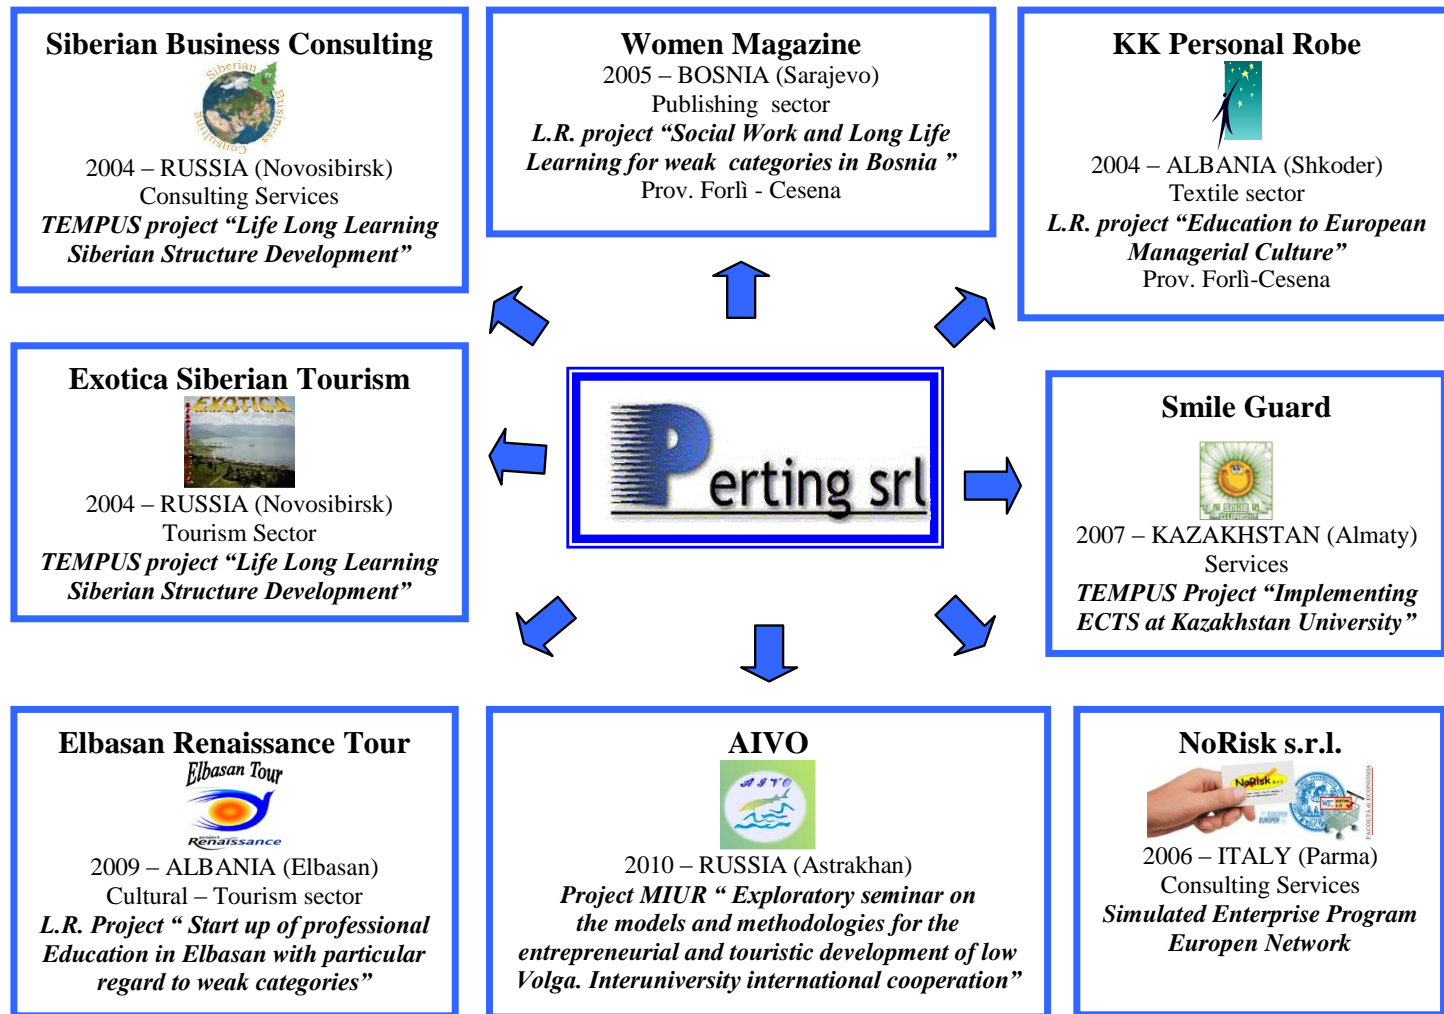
Siberian Business Consulting

Siberian Business Consulting

2004 – RUSSIA (Novosibirsk)
Consulting Services
TEMPUS project "Life Long Learning Siberian Structure Development"

Women Magazine
2005 – BOSNIA (Sarajevo)
Publishing sector
L.R. project "Social Work and Long Life Learning for weak categories in Bosnia "
Prov. Forlì - Cesena

KK Personal Robe
2004 – ALBANIA (Shkoder)
Textile sector
L.R. project "Education to European Managerial Culture"
Prov. Forlì-Cesena

Exotica Siberian Tourism

EXOTICA

2004 – RUSSIA (Novosibirsk)
Tourism Sector
TEMPUS project "Life Long Learning Siberian Structure Development"

Perting srl

Smile Guard
2007 – KAZAKHSTAN (Almaty)
Services
TEMPUS Project "Implementing ECTS at Kazakhstan University"

Elbasan Renaissance Tour

Elbasan Tour
Renaissance

2009 – ALBANIA (Elbasan)
Cultural – Tourism sector
L.R. Project " Start up of professional Education in Elbasan with particular regard to weak categories"

AIVO

AIVO

2010 – RUSSIA (Astrakhan)
Project MIUR " Exploratory seminar on the models and methodologies for the entrepreneurial and touristic development of low Volga. Interuniversity international cooperation"

NoRisk s.r.l.

NoRisk

2006 – ITALY (Parma)
Consulting Services
Simulated Enterprise Program Europen Network